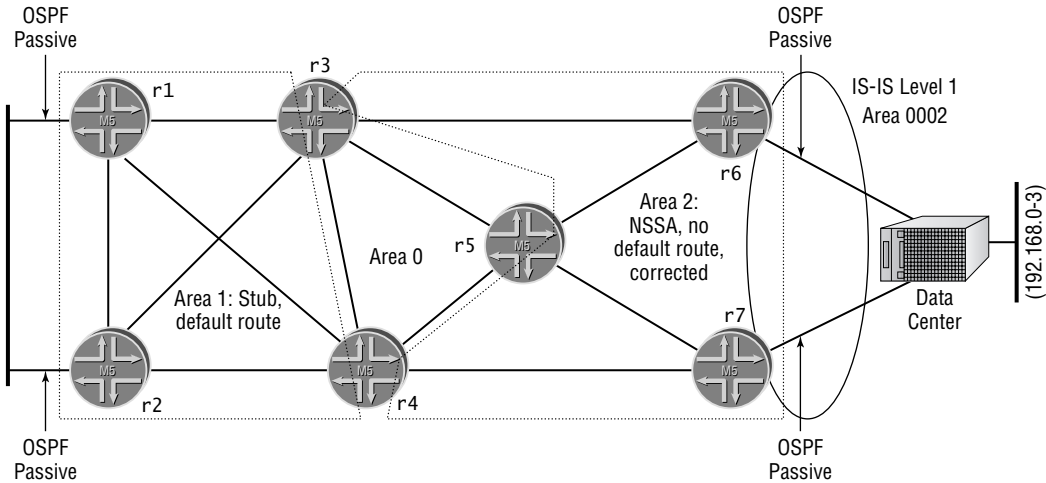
OSPF Passive

r1

r3

OSPF Passive

IS-IS Level 1 Area 0002

M5

M5

M5

r6

Area 2: NSSA, no default route, corrected

r5

M5

Area 0

(192.168.0-3)

Area 1: Stub, default route

Data Center

r7

M5

M5

M5

r2

r4

OSPF Passive

OSPF Passive